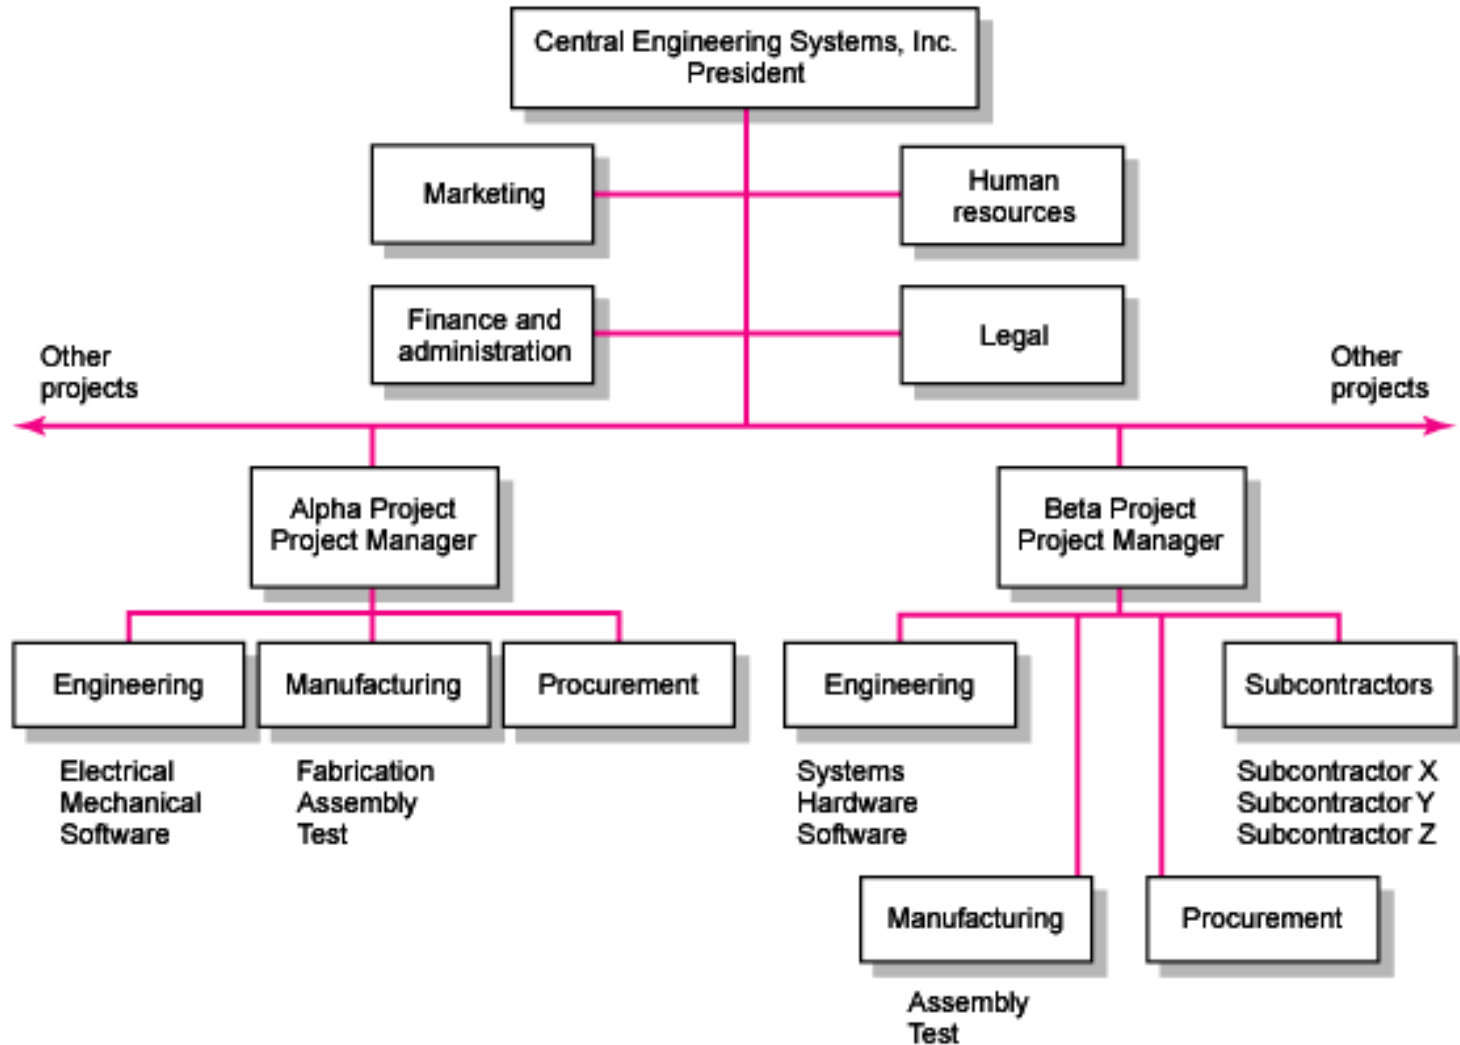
Central Engineering Systems, Inc.
President

Marketing

Human resources

Finance and administration

Legal

Other projects

Other projects

Alpha Project
Project Manager

Beta Project
Project Manager

Engineering

Electrical
Mechanical
Software

Manufacturing

Fabrication
Assembly
Test

Procurement

Engineering

Systems
Hardware
Software

Subcontractors

Subcontractor X
Subcontractor Y
Subcontractor Z

Manufacturing

Assembly
Test

Procurement